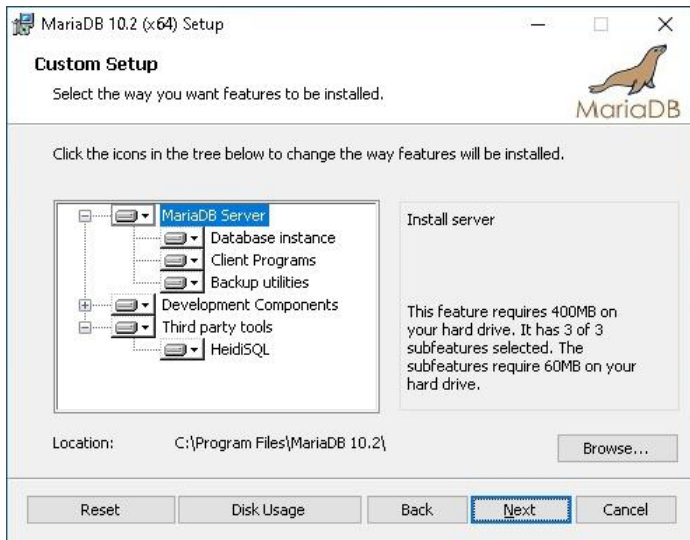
MariaDB 10.2 (x64) Setup

Custom Setup

Select the way you want features to be installed.

MariaDB

Click the icons in the tree below to change the way features will be installed.

MariaDB Server
Database instance
Client Programs
Backup utilities
Development Components
Third party tools
HeidiSQL

Install server

This feature requires 400MB on your hard drive. It has 3 of 3 subfeatures selected. The subfeatures require 60MB on your hard drive.

Location: C:\Program Files\MariaDB 10.2\

Browse...

Reset
Disk Usage
Back
Next
Cancel